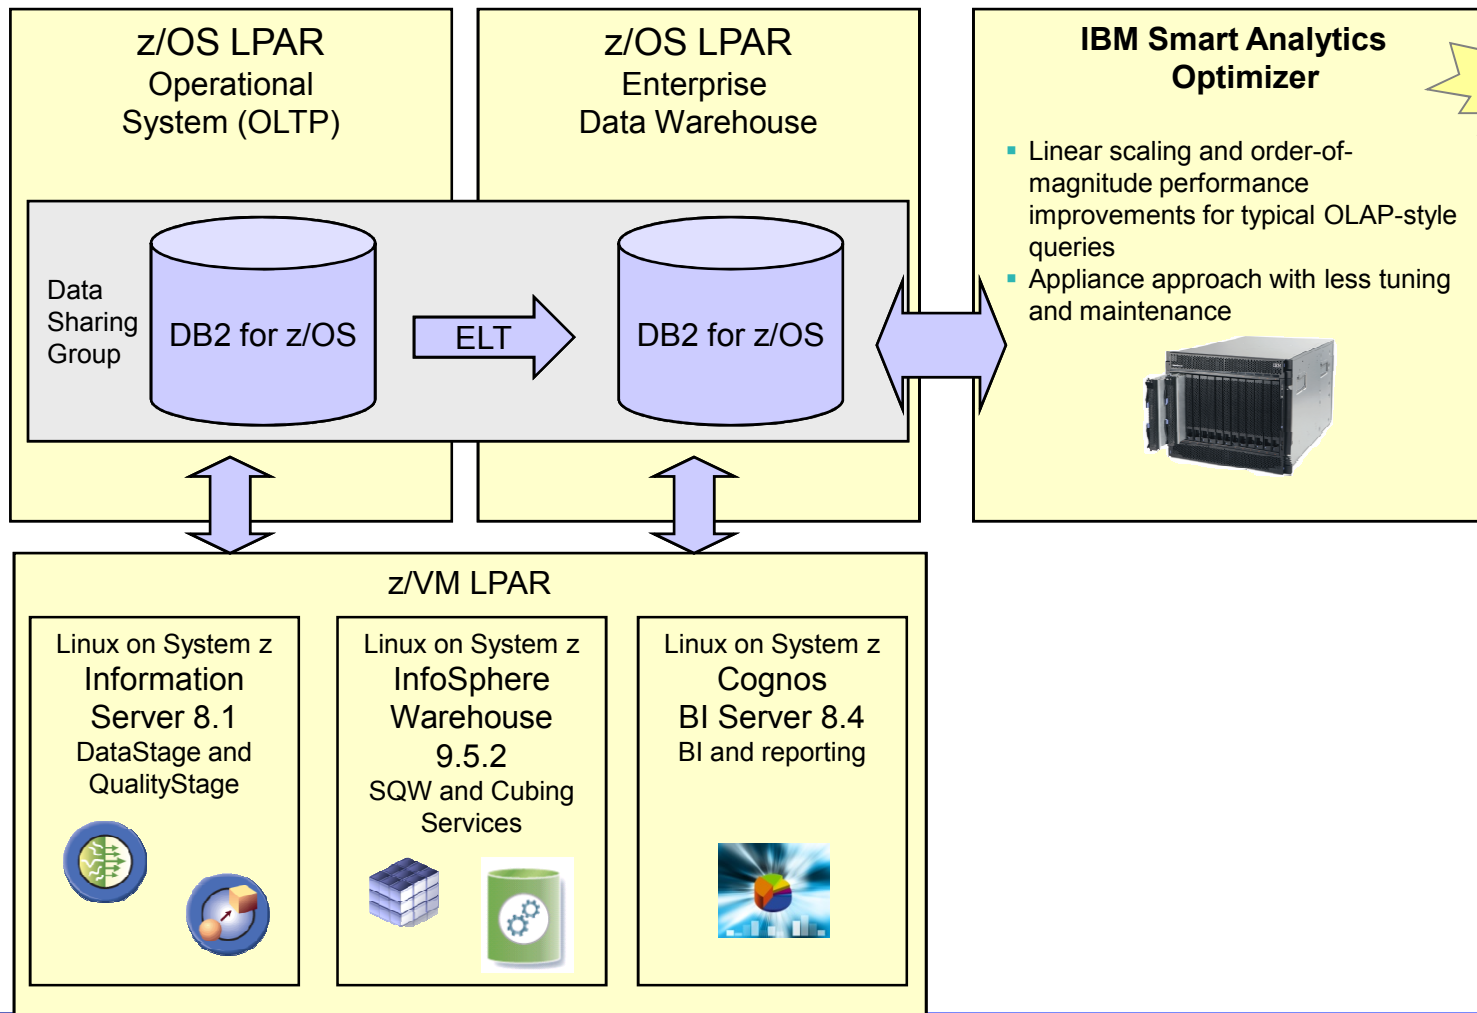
z/OS LPAR
Operational
System (OLTP)

z/OS LPAR
Enterprise
Data Warehouse

IBM Smart Analytics
Optimizer

▪ Linear scaling and order-of-magnitude performance improvements for typical OLAP-style queries
▪ Appliance approach with less tuning and maintenance

Data
Sharing
Group

DB2 for z/OS

ELT

DB2 for z/OS

z/VM LPAR

Linux on System z
Information
Server 8.1
DataStage and
QualityStage

Linux on System z
InfoSphere
Warehouse
9.5.2
SQW and Cubing
Services

Linux on System z
Cognos
BI Server 8.4
BI and reporting